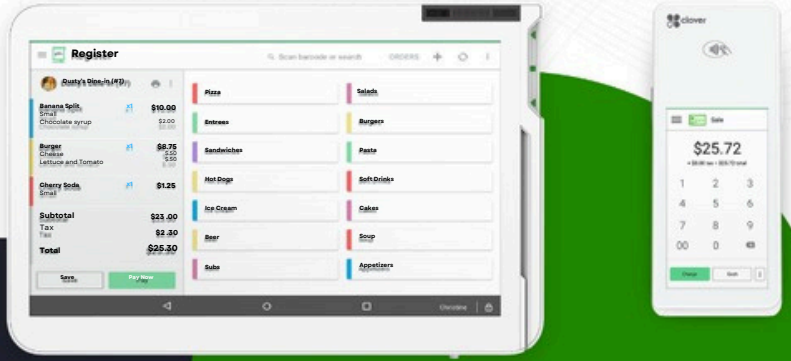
Register

Scan barcode or search ORDERS

Dusty's Dine-in (#1)

Banana Split $10.00
Small
Chocolate syrup $2.00

Burger $8.75
Cheese .50
Lettuce and Tomato .50

Cherry Soda $1.25
Small

Subtotal $23.00
Tax $2.30
Total $25.30

Save
Pay Now

Pizza
Salads
Entrees
Burgers
Sandwiches
Pasta
Hot Dogs
Soft Drinks
Ice Cream
Cakes
Beer
Soup
Subs
Appetizers

Christina

clover

Sale

$25.72

1 2 3
4 5 6
7 8 9
00 0

Charge
Cash